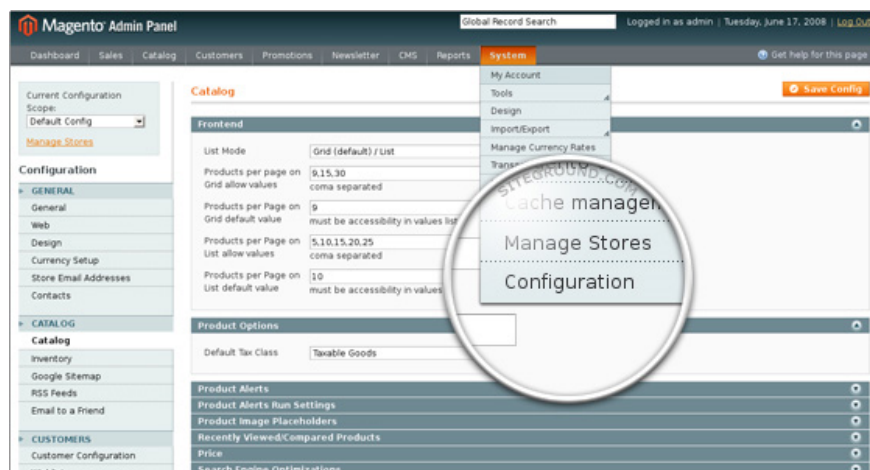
Magento Admin Panel

Global Record Search

Logged in as admin | Tuesday, June 17, 2008 | Log Out

Dashboard Sales Catalog Customers Promotions Newsletter CMS Reports System

Get help for this page

Current Configuration Scope:
Default Config

Manage Stores

Configuration

GENERAL
General
Web
Design
Currency Setup
Store Email Addresses
Contacts

CATALOG
Catalog
Inventory
Google Sitemap
RSS Feeds
Email to a Friend

CUSTOMERS
Customer Configuration

Catalog

Save Config

Frontend

List Mode Grid (default) / List

Products per page on Grid allow values 9,15,30
coma separated

Products per Page on Grid default value 9
must be accessibility in values list

Products per Page on List allow values 5,10,15,20,25
coma separated

Products per Page on List default value 10
must be accessibility in values

Product Options

Default Tax Class Taxable Goods

Product Alerts
Product Alerts Run Settings
Product Image Placeholders
Recently Viewed/Compared Products
Price
Search Engine Optimizations

My Account
Tools
Design
Import/Export
Manage Currency Rates
Trans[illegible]

SITEGROUND.COM

Cache managem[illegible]

Manage Stores

Configuration